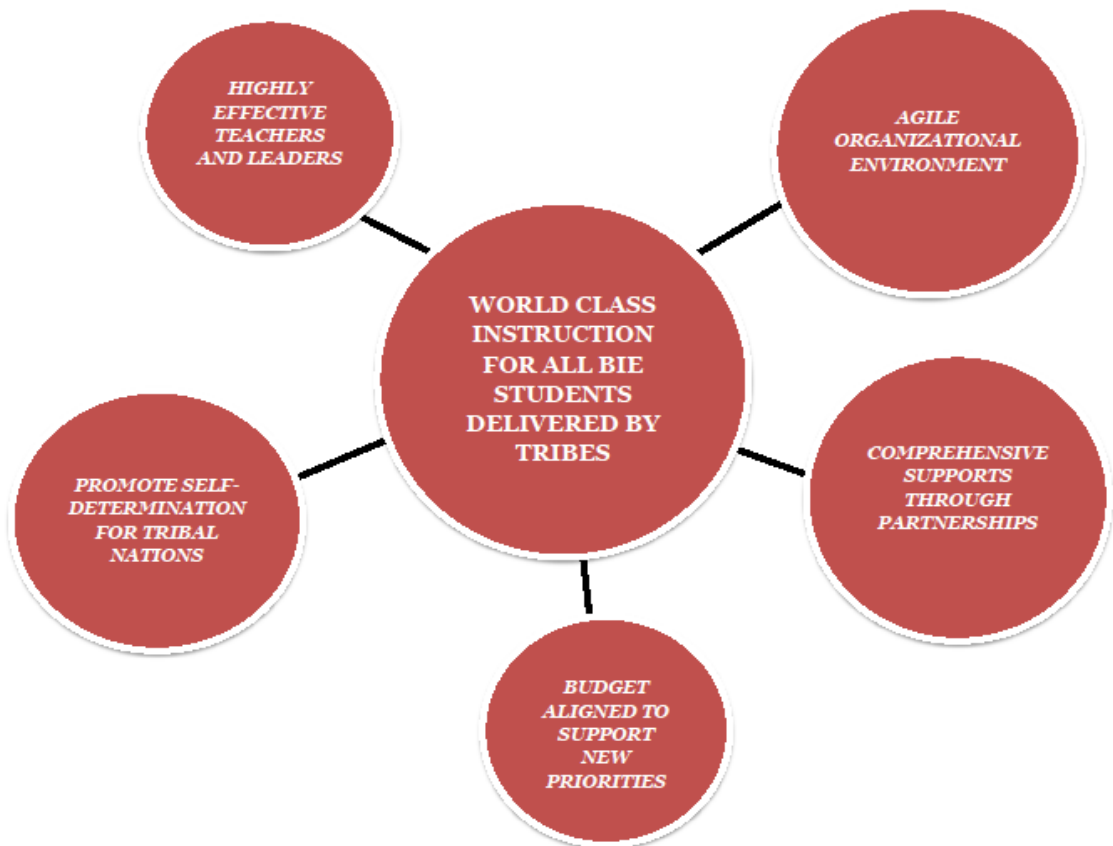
HIGHLY EFFECTIVE TEACHERS AND LEADERS

AGILE ORGANIZATIONAL ENVIRONMENT

WORLD CLASS INSTRUCTION FOR ALL BIE STUDENTS DELIVERED BY TRIBES

PROMOTE SELF-DETERMINATION FOR TRIBAL NATIONS

COMPREHENSIVE SUPPORTS THROUGH PARTNERSHIPS

BUDGET ALIGNED TO SUPPORT NEW PRIORITIES